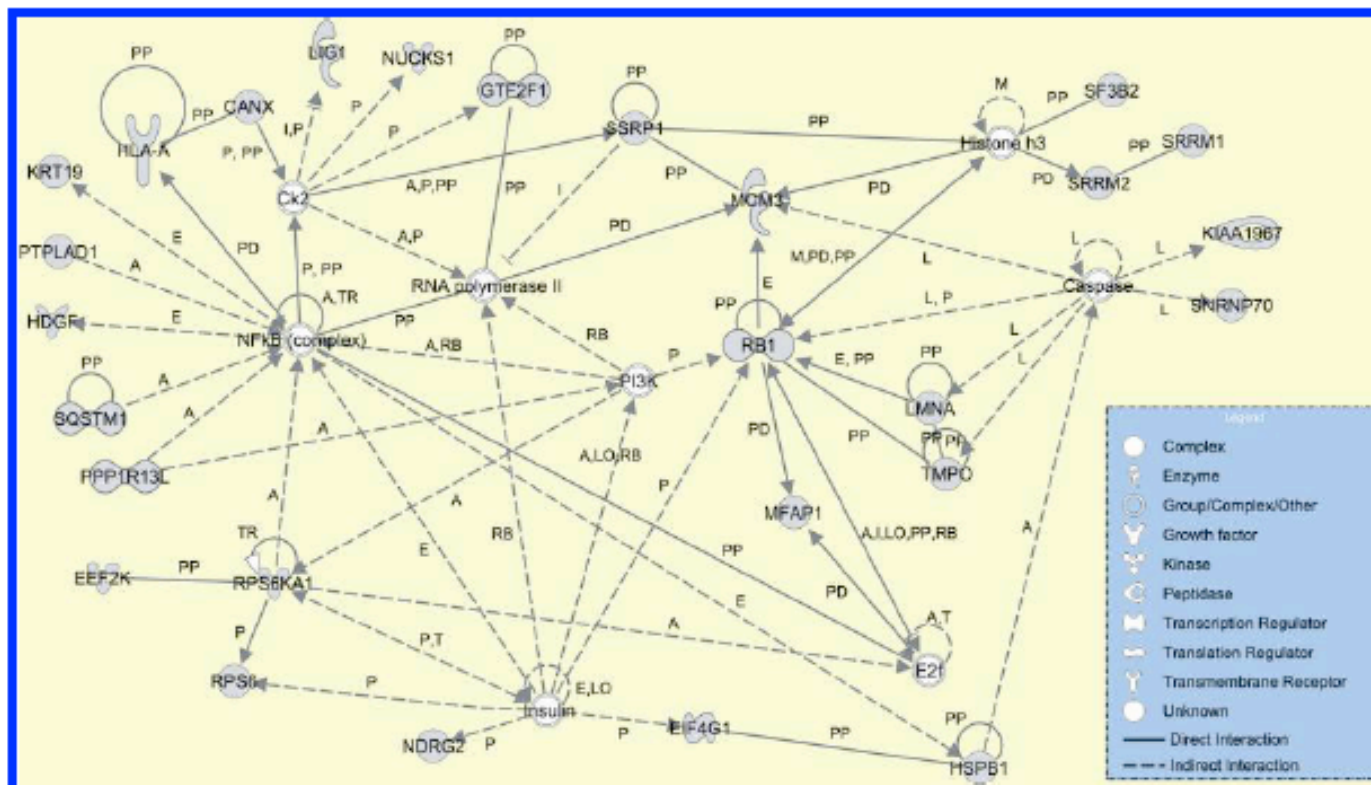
PP
LIG1
NUCKS1
PP
GTF2F1
PP
PP
CANX
SF3B2
M
PP
HLA-A
I,P
P
SSRP1
PP
Histone h3
PP
SRRM1
P, PP
P
KRT19
Ck2
A,P,PP
PP
PP
PD
SRRM2
PD
I
MCM3
E
PD
A,P
PD
KIAA1967
L
PTPLAD1
A
M,PD,PP
L
P, PP
RNA polymerase II
E
Caspase
A,TR
L, P
E
PP
HDGF
SNRNP70
L
NFkB (complex)
PP
RB
RB1
A,RB
L
P
PP
E, PP
PP
L
A
PI3K
SQSTM1
LMNA
A
A
PD
PP
PP
A,LO,RB
PPP1R13L
TMPO
MFAP1
A
A
A,I,LO,PP,RB
P
TR
E
RB
PP
PP
EEF2K
E
PD
RPS6KA1
A
A,T
P
P,T
E2f
P
RPS6
E,LO
A
Insulin
PP
NDRG2
P
P
EIF4G1
PP
HSPB1
Legend
Complex
Enzyme
Group/Complex/Other
Growth factor
Kinase
Peptidase
Transcription Regulator
Translation Regulator
Transmembrane Receptor
Unknown
Direct Interaction
Indirect Interaction